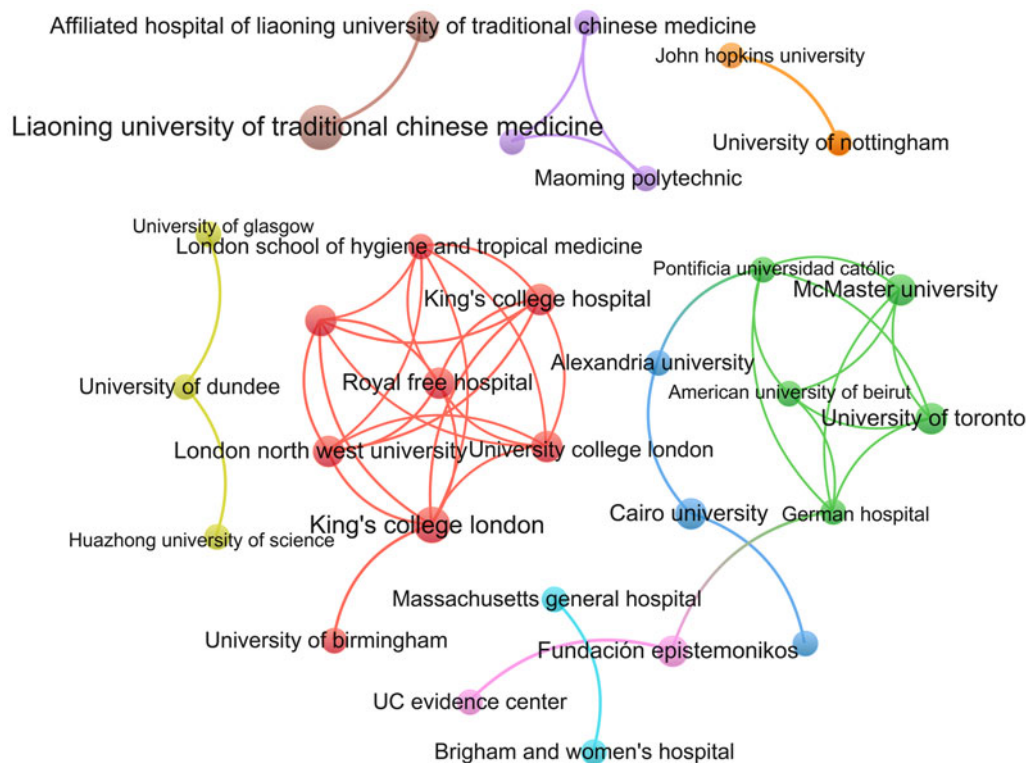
Affiliated hospital of liaoning university of traditional chinese medicine

John hopkins university

Liaoning university of traditional chinese medicine

University of nottingham

Maoming polytechnic

University of glasgow

London school of hygiene and tropical medicine

Pontificia universidad católic

King's college hospital

McMaster university

Alexandria university

Royal free hospital

University of dundee

American university of beirut

University of toronto

London north west university

University college london

Cairo university

German hospital

King's college london

Huazhong university of science

Massachusetts general hospital

University of birmingham

Fundación epistemonikos

UC evidence center

Brigham and women's hospital